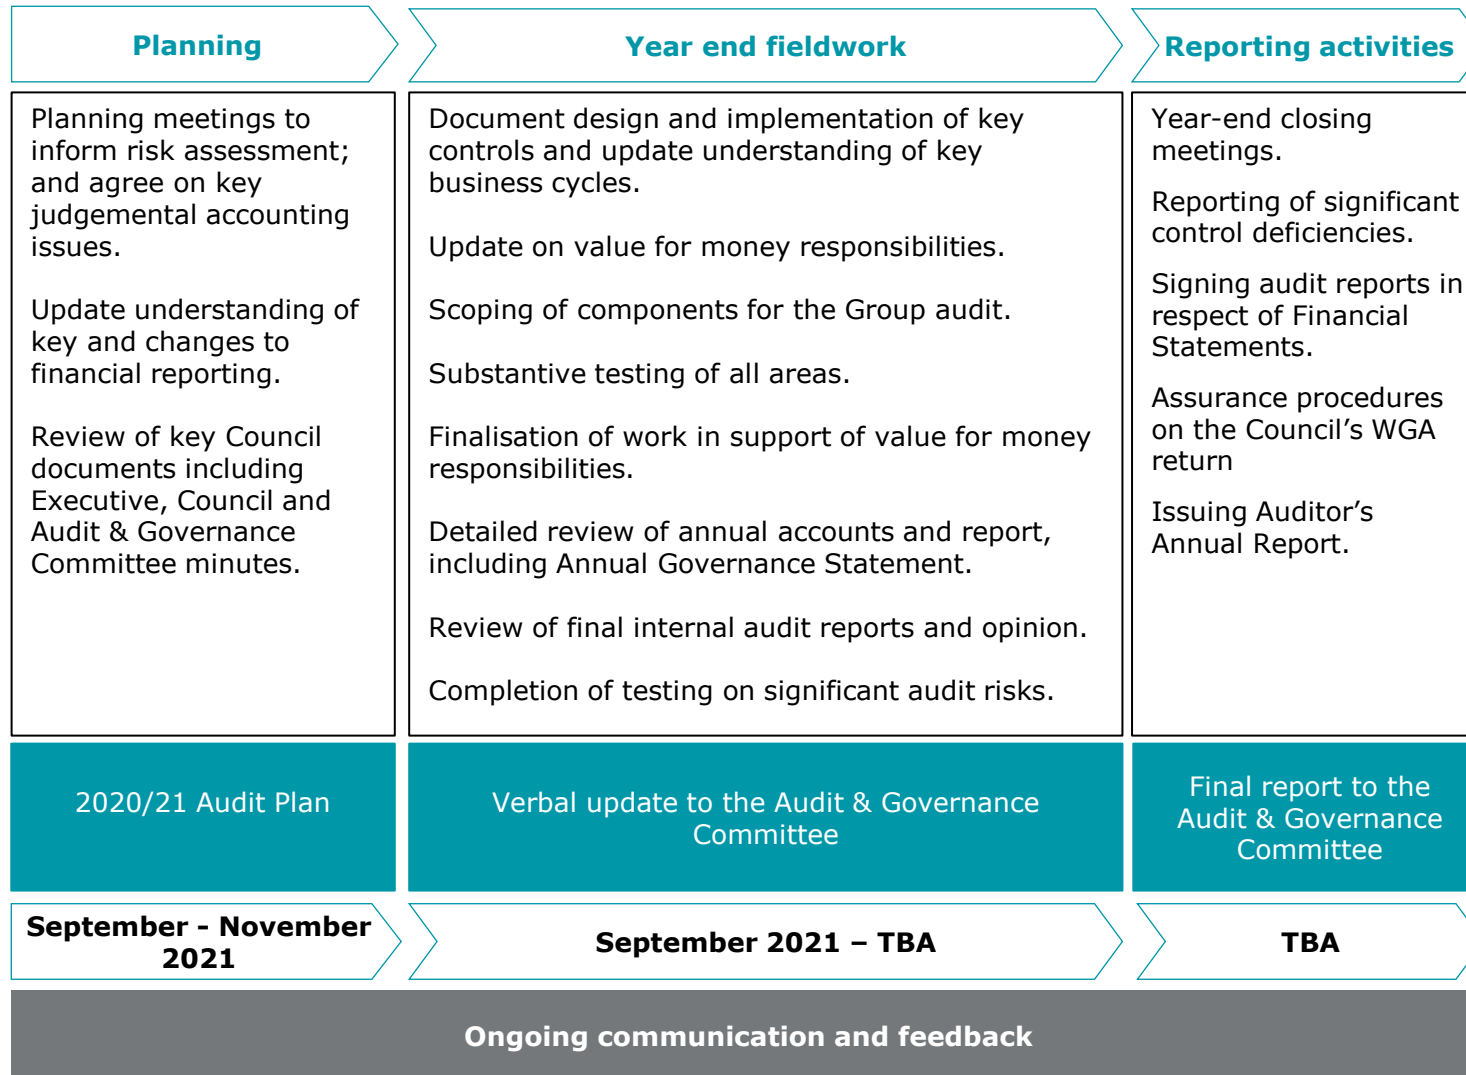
Planning

Year end fieldwork

Reporting activities

Planning meetings to inform risk assessment; and agree on key judgemental accounting issues.

Update understanding of key and changes to financial reporting.

Review of key Council documents including Executive, Council and Audit & Governance Committee minutes.

Document design and implementation of key controls and update understanding of key business cycles.

Update on value for money responsibilities.

Scoping of components for the Group audit.

Substantive testing of all areas.

Finalisation of work in support of value for money responsibilities.

Detailed review of annual accounts and report, including Annual Governance Statement.

Review of final internal audit reports and opinion.

Completion of testing on significant audit risks.

Year-end closing meetings.

Reporting of significant control deficiencies.

Signing audit reports in respect of Financial Statements.

Assurance procedures on the Council's WGA return

Issuing Auditor's Annual Report.

2020/21 Audit Plan

Verbal update to the Audit & Governance Committee

Final report to the Audit & Governance Committee

September - November 2021

September 2021 – TBA

TBA

Ongoing communication and feedback